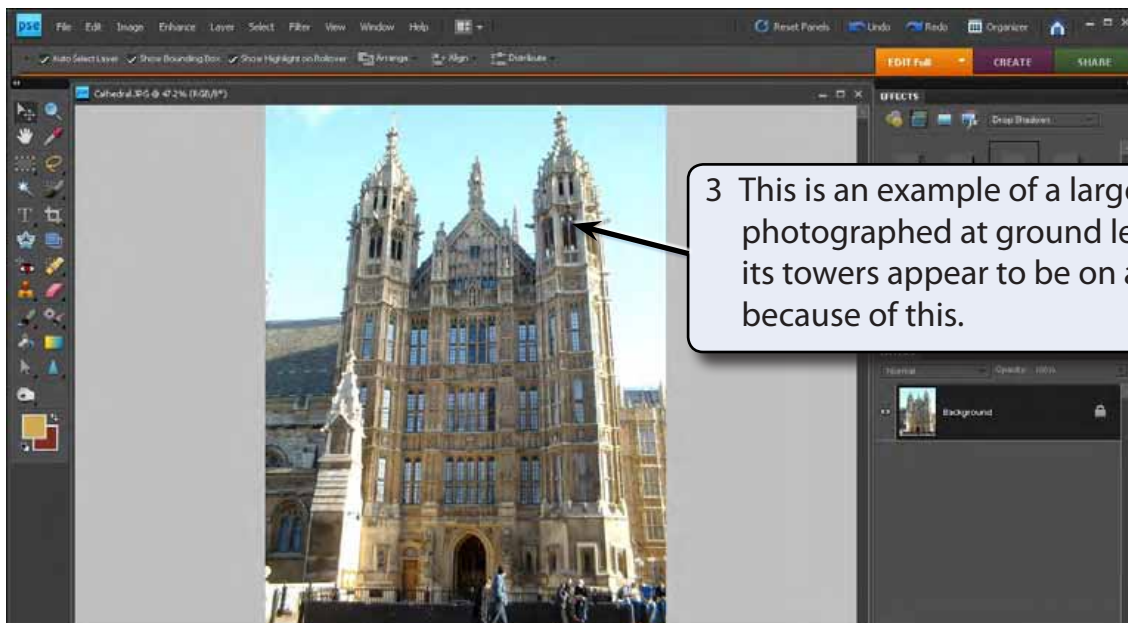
pse File Edit Image Enhance Layer Select Filter View Window Help

Reset Panels Undo Redo Organizer

Auto Select Layer Show Bounding Box Show Highlight on Rollover Arrange Align Distribute

EDIT Full CREATE SHARE

Cathedral.JPG @ 47.2% (RGB/8*)

EFFECTS

Drop Shadows

Normal Opacity: 100%

Background

3 This is an example of a larg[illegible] photographed at ground le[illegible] its towers appear to be on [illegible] because of this.